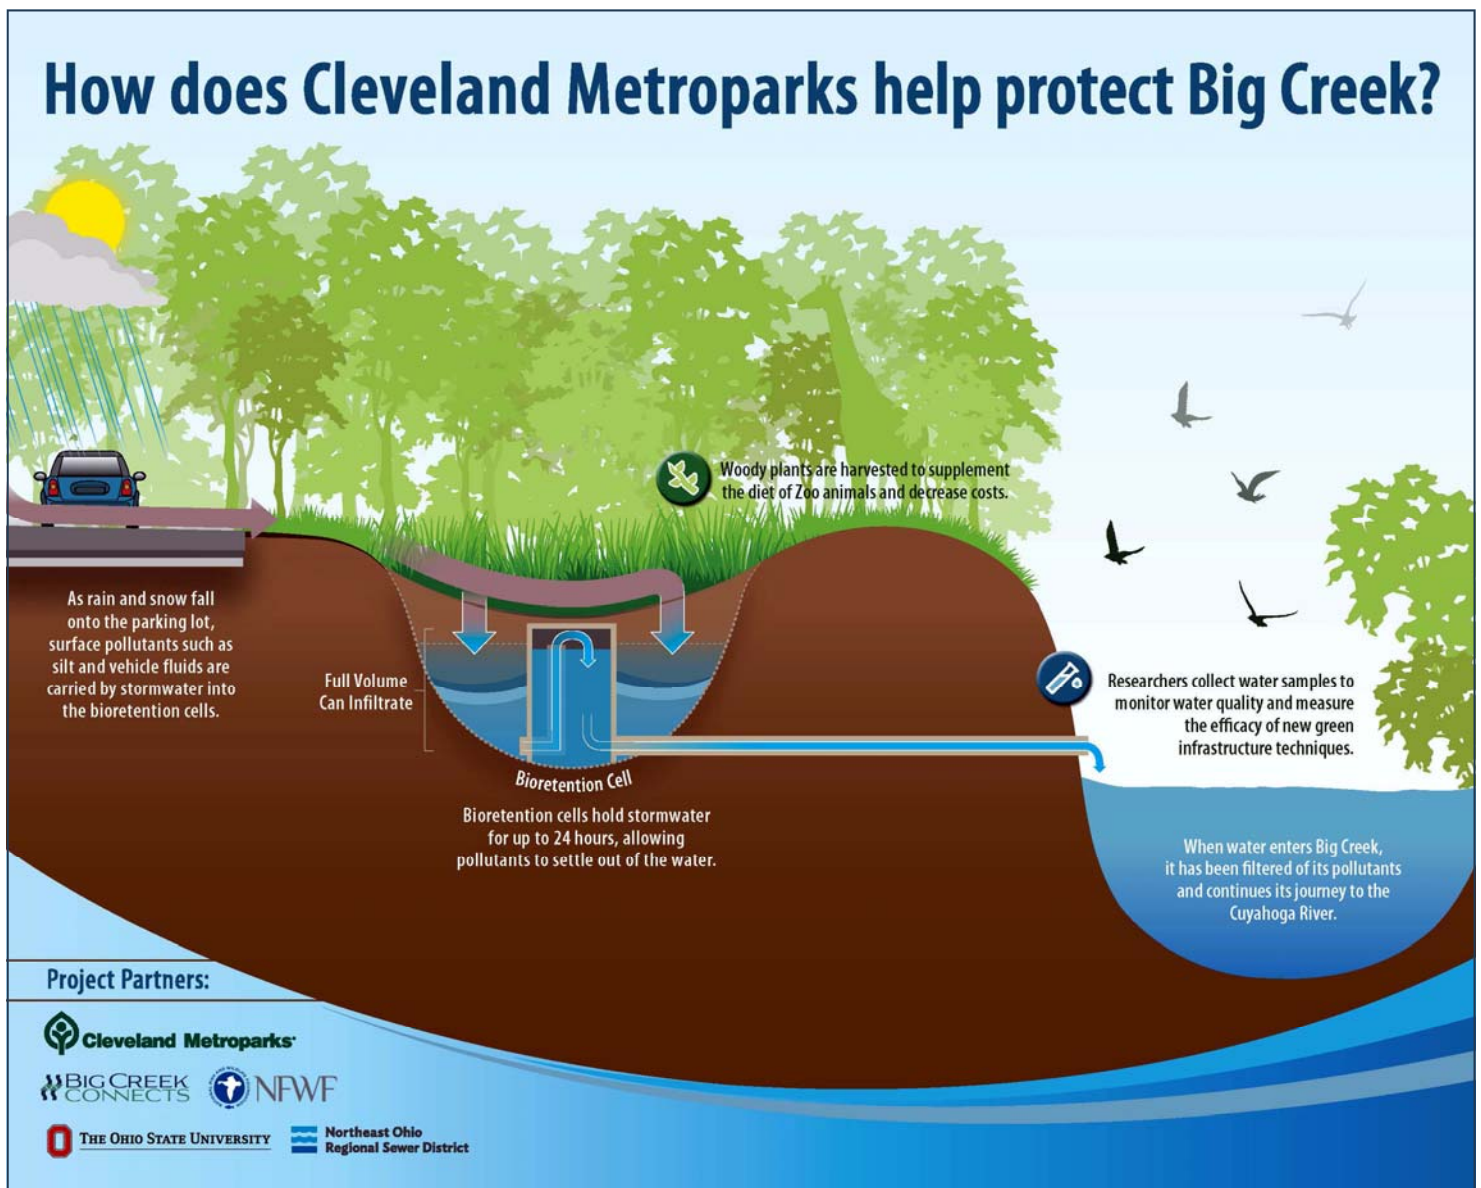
How does Cleveland Metroparks help protect Big Creek?

Woody plants are harvested to supplement the diet of Zoo animals and decrease costs.

As rain and snow fall onto the parking lot, surface pollutants such as silt and vehicle fluids are carried by stormwater into the bioretention cells.

Full Volume Can Infiltrate

Bioretention Cell

Bioretention cells hold stormwater for up to 24 hours, allowing pollutants to settle out of the water.

Researchers collect water samples to monitor water quality and measure the efficacy of new green infrastructure techniques.

When water enters Big Creek, it has been filtered of its pollutants and continues its journey to the Cuyahoga River.

Project Partners:

Cleveland Metroparks

BIG CREEK CONNECTS

NFWF

The Ohio State University

Northeast Ohio Regional Sewer District